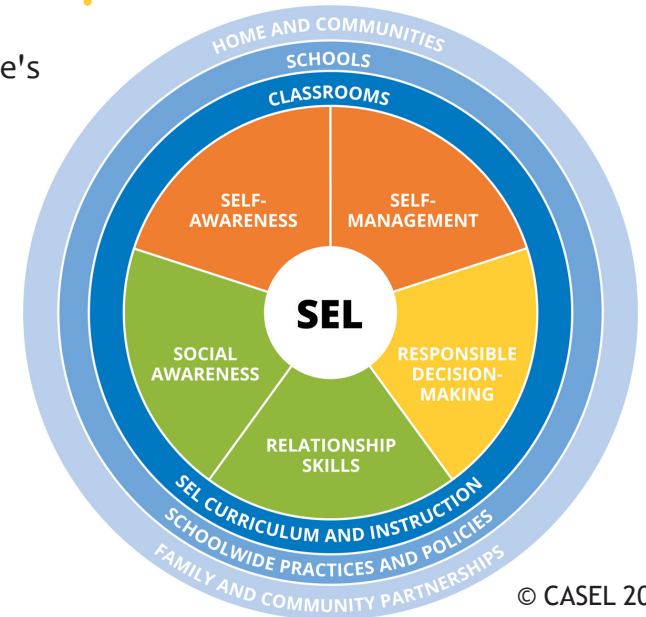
e's

HOME AND COMMUNITIES
SCHOOLS
CLASSROOMS

SELF-AWARENESS
SELF-MANAGEMENT
SEL
SOCIAL AWARENESS
RESPONSIBLE DECISION-MAKING
RELATIONSHIP SKILLS

SEL CURRICULUM AND INSTRUCTION
SCHOOLWIDE PRACTICES AND POLICIES
FAMILY AND COMMUNITY PARTNERSHIPS

© CASEL 20